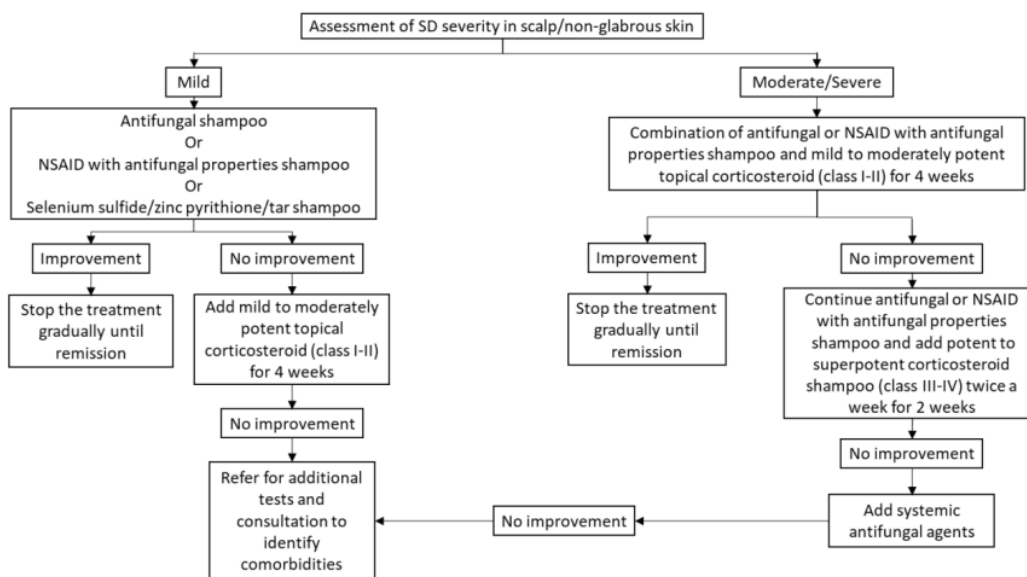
Assessment of SD severity in scalp/non-glabrous skin

Mild

Antifungal shampoo
Or
NSAID with antifungal properties shampoo
Or
Selenium sulfide/zinc pyrithione/tar shampoo

Improvement

Stop the treatment gradually until remission

No improvement

Add mild to moderately potent topical corticosteroid (class I-II) for 4 weeks

No improvement

Refer for additional tests and consultation to identify comorbidities

Moderate/Severe

Combination of antifungal or NSAID with antifungal properties shampoo and mild to moderately potent topical corticosteroid (class I-II) for 4 weeks

Improvement

Stop the treatment gradually until remission

No improvement

Continue antifungal or NSAID with antifungal properties shampoo and add potent to superpotent corticosteroid shampoo (class III-IV) twice a week for 2 weeks

No improvement

Add systemic antifungal agents

No improvement